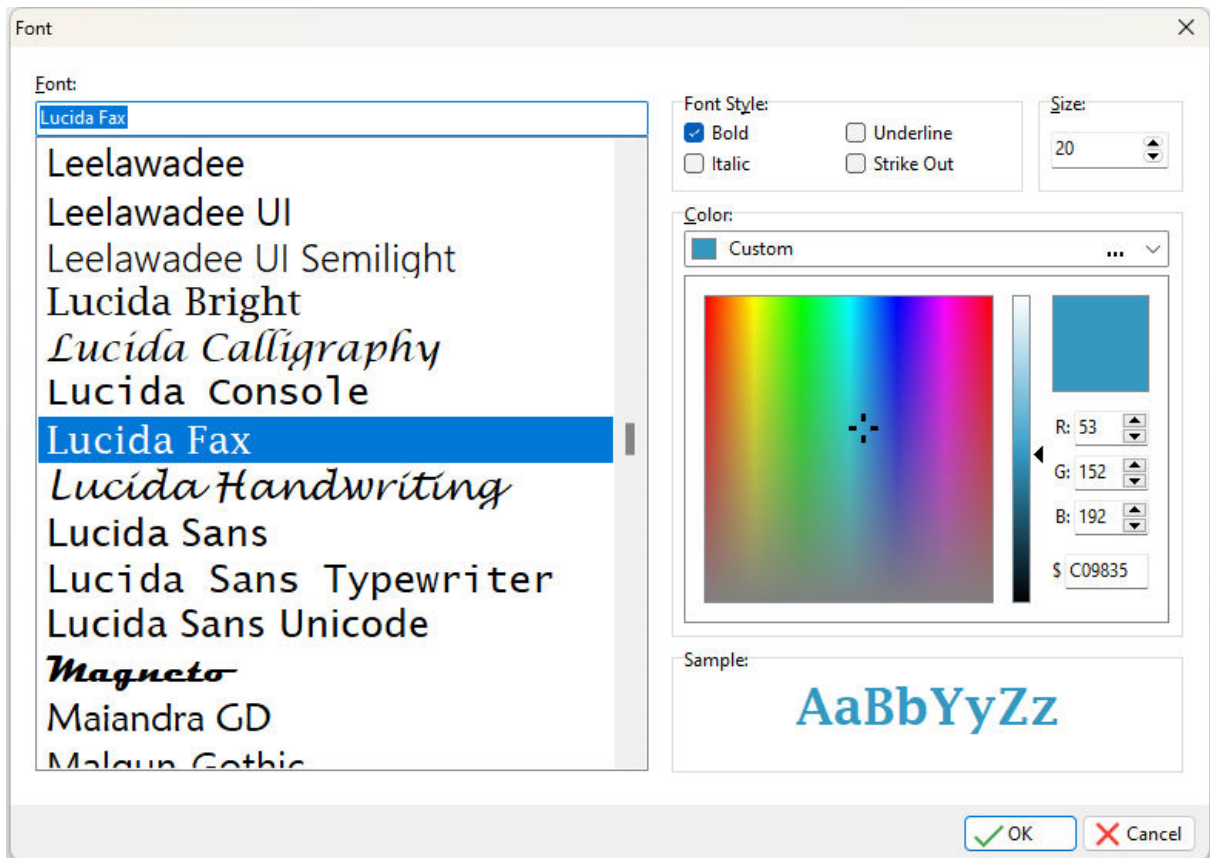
Font

Font:
Lucida Fax
Leelawadee
Leelawadee UI
Leelawadee UI Semilight
Lucida Bright
Lucida Calligraphy
Lucida Console
Lucida Fax
Lucida Handwriting
Lucida Sans
Lucida Sans Typewriter
Lucida Sans Unicode
Magneto
Maiandra GD
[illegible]

Font Style:
Bold
Underline
Italic
Strike Out

Size:
20

Color:
Custom
...

R: 53
G: 152
B: 192
$ C09835

Sample:
AaBbYyZz

OK
Cancel